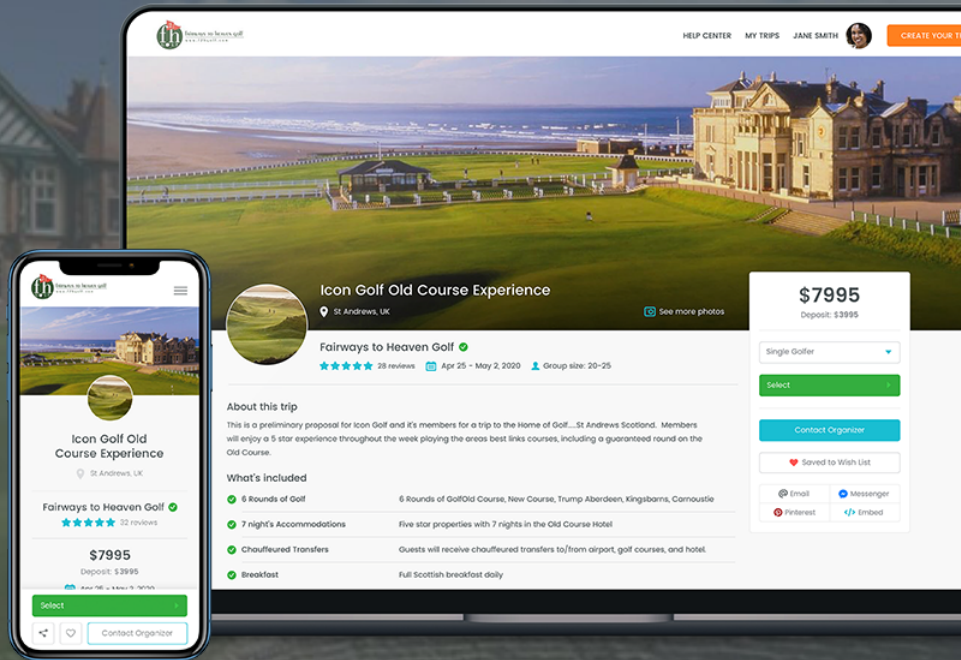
fairways to heaven golf

HELP CENTER MY TRIPS JANE SMITH CREATE YOUR T

Icon Golf Old Course Experience

St Andrews, UK

See more photos

Fairways to Heaven Golf

28 reviews Apr 25 - May 2, 2020 Group size: 20-25

About this trip

This is a preliminary proposal for Icon Golf and it's members for a trip to the Home of Golf....St Andrews Scotland. Members will enjoy a 5 star experience throughout the week playing the areas best links courses, including a guaranteed round on the Old Course.

What's included

| | |
|---|---|
| 6 Rounds of Golf | 6 Rounds of GolfOld Course, New Course, Trump Aberdeen, Kingsbarns, Carnoustie |
| 7 night's Accommodations | Five star properties with 7 nights in the Old Course Hotel |
| Chauffeured Transfers | Guests will receive chauffeured transfers to/from airport, golf courses, and hotel. |
| Breakfast | Full Scottish breakfast daily |

$7995
Deposit: $3995

Single Golfer

Select

Contact Organizer

Saved to Wish List

Email Messenger
Pinterest Embed

fairways to heaven golf

Icon Golf Old Course Experience

St Andrews, UK

Fairways to Heaven Golf

32 reviews

$7995
Deposit: $3995

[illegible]

Select

Contact Organizer